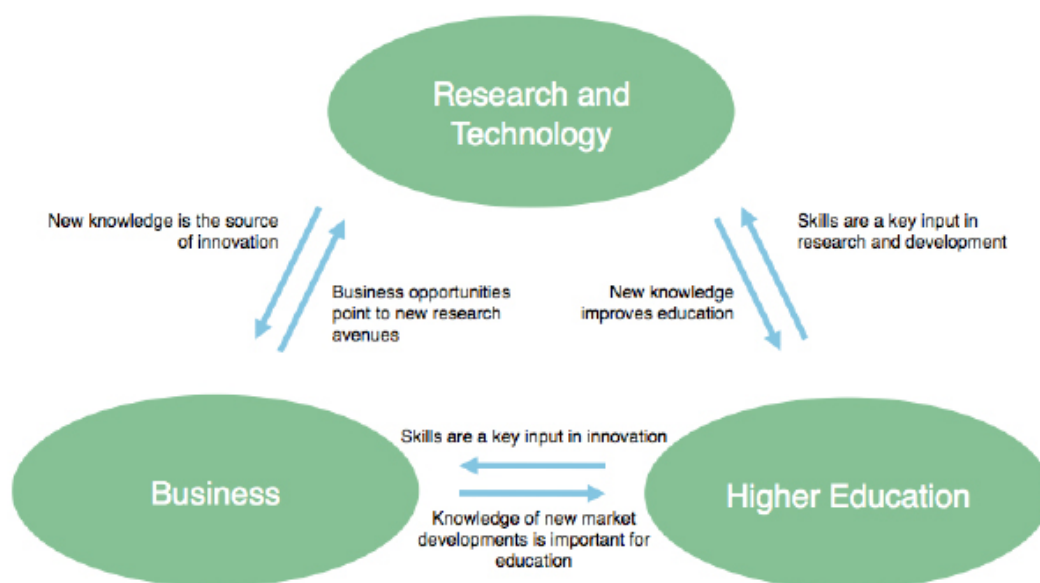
Research and Technology

New knowledge is the source of innovation

Business opportunities point to new research avenues

New knowledge improves education

Skills are a key input in research and development

Skills are a key input in innovation

Business

Higher Education

Knowledge of new market developments is important for education